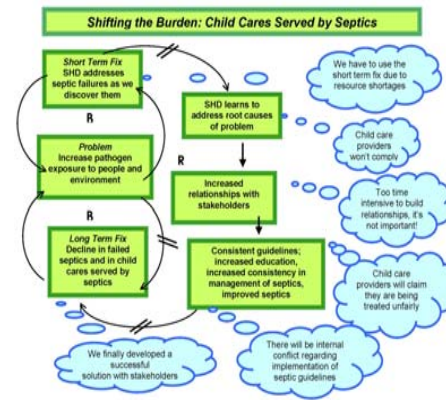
Shifting the Burden: Child Cares Served by Septics

Short Term Fix
SHD addresses septic failures as we discover them

Problem
Increase pathogen exposure to people and environment

Long Term Fix
Decline in failed septics and in child cares served by septics

R

B

B

SHD learns to address root causes of problem

Increased relationships with stakeholders

Consistent guidelines; increased education, increased consistency in management of septics, improved septics

We have to use the short term fix due to resource shortages

Child care providers won't comply

Too time intensive to build relationships, it's not important!

Child care providers will claim they are being treated unfairly

There will be internal conflict regarding implementation of septic guidelines

We finally developed a successful solution with stakeholders